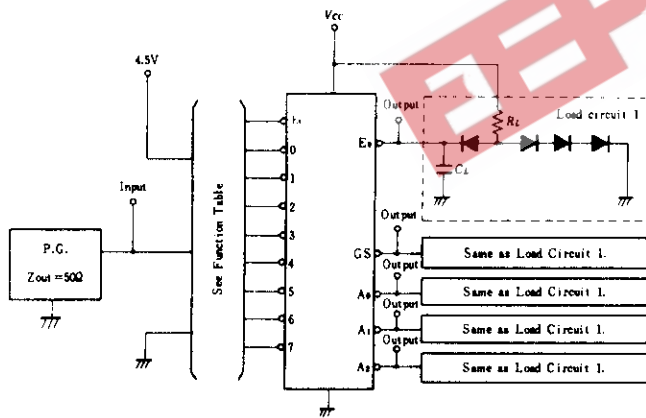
$V_{CC}$

4.5V

Input

P.G.

Zout =50Ω

See Function Table

$E_I$

0

1

2

3

4

5

6

7

Output

$E_O$

$R_L$

Load circuit 1

$C_L$

Output

GS

Output

Same as Load Circuit 1.

$A_0$

Output

Same as Load Circuit 1.

$A_1$

Output

Same as Load Circuit 1.

$A_2$

Same as Load Circuit 1.